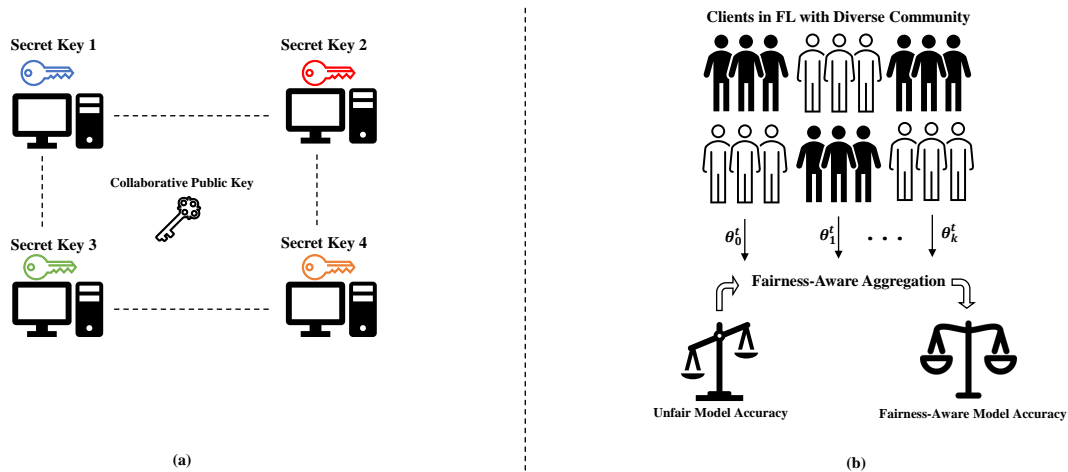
Secret Key 1

Secret Key 2

Collaborative Public Key

Secret Key 3

Secret Key 4

(a)

Clients in FL with Diverse Community

$\theta_0^t$

$\theta_1^t$

. . .

$\theta_k^t$

Fairness-Aware Aggregation

Unfair Model Accuracy

Fairness-Aware Model Accuracy

(b)